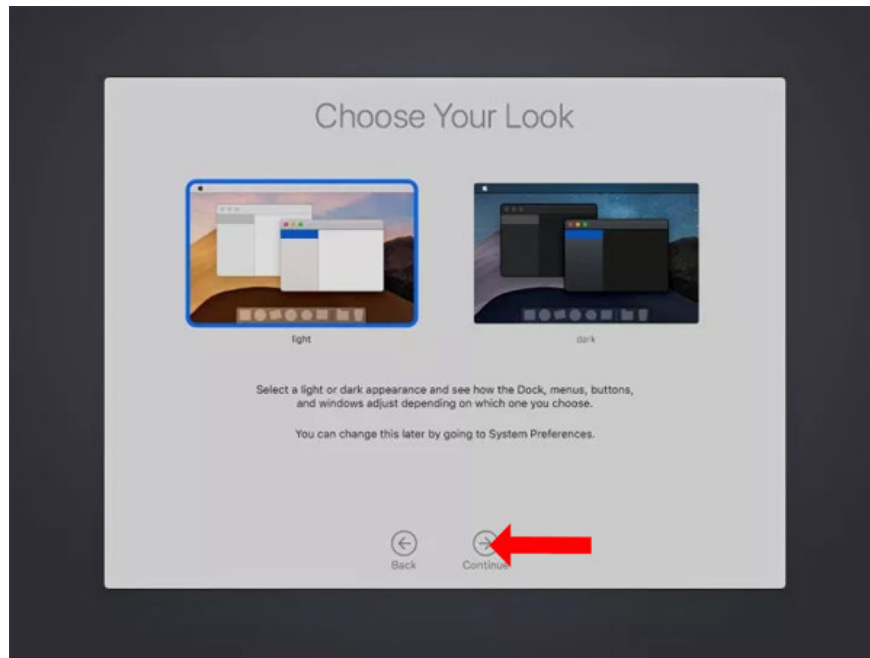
Choose Your Look

light

dark

Select a light or dark appearance and see how the Dock, menus, buttons, and windows adjust depending on which one you choose.

You can change this later by going to System Preferences.

Back

Continue